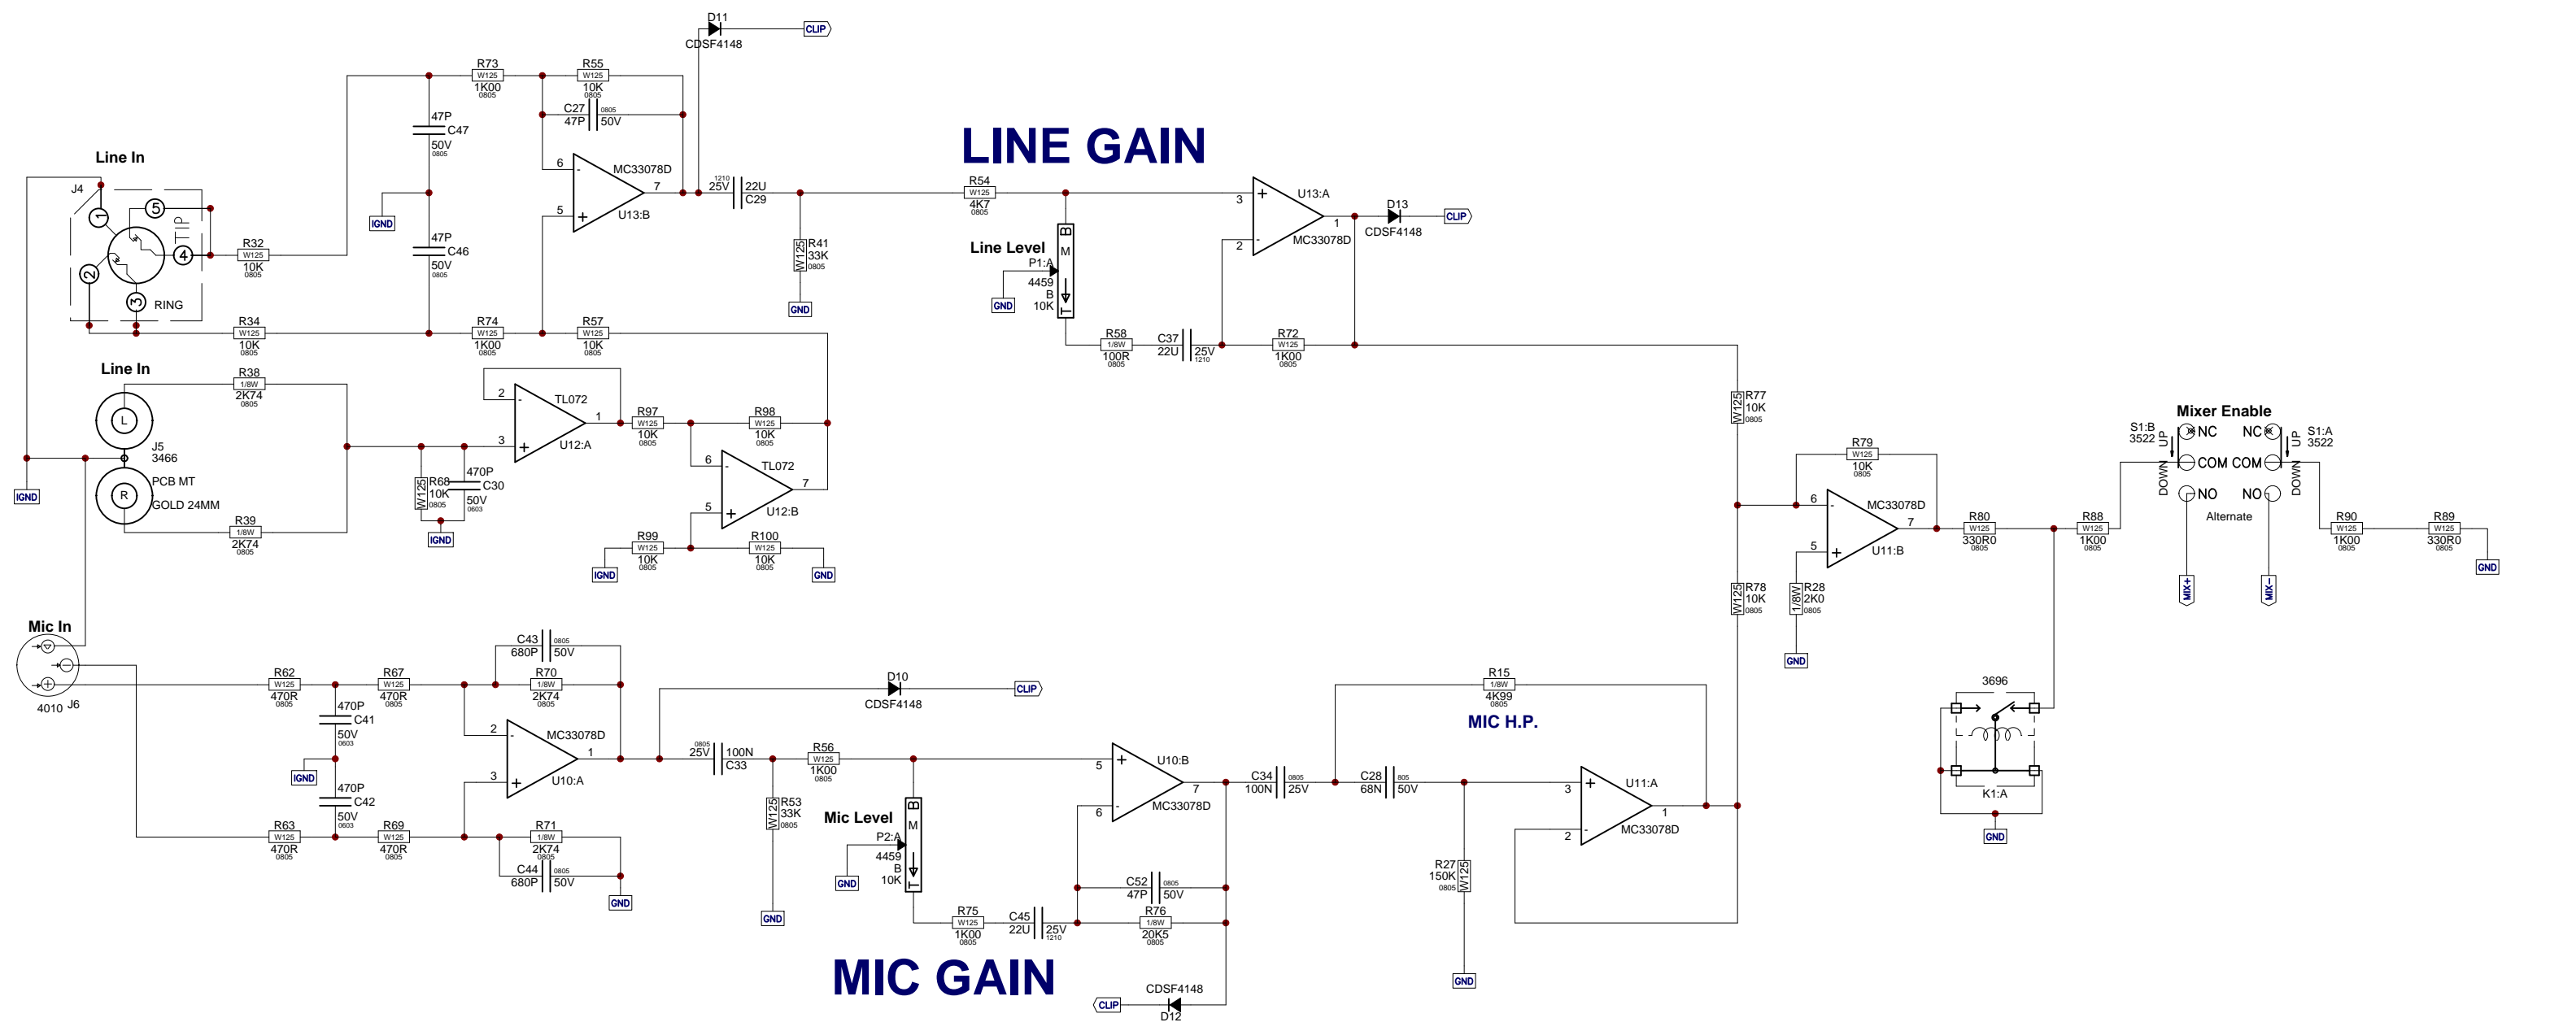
LINE GAIN

MIC GAIN

Line In
J4
TIP
RING
1
2
3
4
5

Line In
J5
3466
L
R
PCB MT
GOLD 24MM

Mic In
J6
4010

IGND

R32 W125 10K 0805
R34 W125 10K 0805
R73 W125 1K00 0805
R74 W125 1K00 0805
R55 W125 10K 0805
R57 W125 10K 0805
C27 47P 0805 50V
C47 47P 50V 0805
C46 47P 50V 0805
IGND
6
5
7
MC33078D
U13:B
D11
CDSF4148
CLIP
1210
25V
22U
C29
R41 W125 33K 0805
GND
R54 W125 4K7 0805
Line Level
P1:A
4459
B
10K
M
GND
R58 1/8W 100R 0805
C37 22U 25V 1210
R72 W125 1K00 0805
3
2
1
U13:A
MC33078D
D13
CDSF4148
CLIP

R38 1/8W 2K74 0805
R39 1/8W 2K74 0805
R68 W125 10K 0805
470P C30 50V 0603
IGND
2
3
1
TL072
U12:A
R97 W125 10K 0805
R98 W125 10K 0805
6
5
7
TL072
U12:B
R99 W125 10K 0805
IGND
R100 W125 10K 0805
GND

R77 W125 10K 0805
R78 W125 10K 0805
R79 W125 10K 0805
6
5
7
MC33078D
U11:B
R28 1/8W 2K0 0805
GND
R80 W125 330R0 0805
R88 W125 1K00 0805
Mixer Enable
S1:B 3522
UP
DOWN
NC
COM
NO
NC
COM
NO
S1:A 3522
UP
DOWN
Alternate
MIX+
MIX−
R90 W125 1K00 0805
R89 W125 330R0 0805
GND
3696
K1:A
GND

R62 W125 470R 0805
R63 W125 470R 0805
470P C41 50V 0603
470P C42 50V 0603
IGND
R67 W125 470R 0805
R69 W125 470R 0805
C43 680P 0805 50V
R70 1/8W 2K74 0805
R71 1/8W 2K74 0805
C44 680P 0805 50V
GND
2
3
1
MC33078D
U10:A
D10
CDSF4148
CLIP
0805
25V
100N
C33
R53 W125 33K 0805
GND
R56 W125 1K00 0805
Mic Level
P2:A
4459
B
10K
M
GND
R75 W125 1K00 0805
C45 22U 25V 1210
5
6
7
U10:B
MC33078D
C52 47P 0805 50V
R76 1/8W 20K5 0805
CDSF4148
CLIP
D12
C34 100N 0805 25V
R15 1/8W 4K99 0805
MIC H.P.
C28 68N 805 50V
R27 150K 0805 W125
GND
3
2
1
U11:A
MC33078D